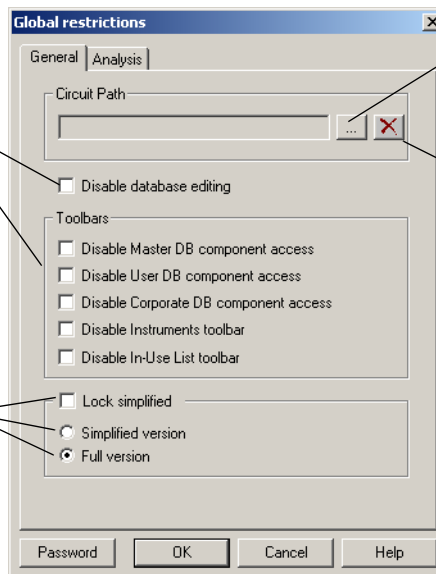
Global restrictions

X

General | Analysis

Circuit Path

...

X

Disable database editing

Toolbars

Disable Master DB component access

Disable User DB component access

Disable Corporate DB component access

Disable Instruments toolbar

Disable In-Use List toolbar

Lock simplified

Simplified version

Full version

Password

OK

Cancel

Help